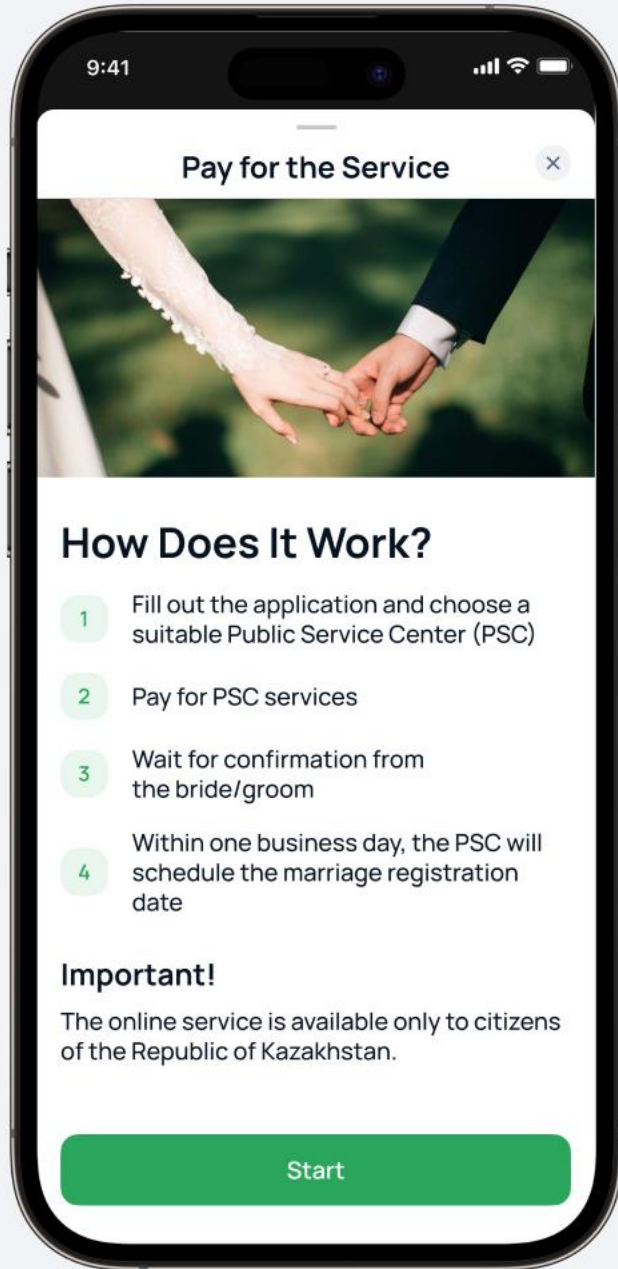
9:41

Pay for the Service

×

How Does It Work?

1 Fill out the application and choose a suitable Public Service Center (PSC)

2 Pay for PSC services

3 Wait for confirmation from the bride/groom

4 Within one business day, the PSC will schedule the marriage registration date

Important!

The online service is available only to citizens of the Republic of Kazakhstan.

Start